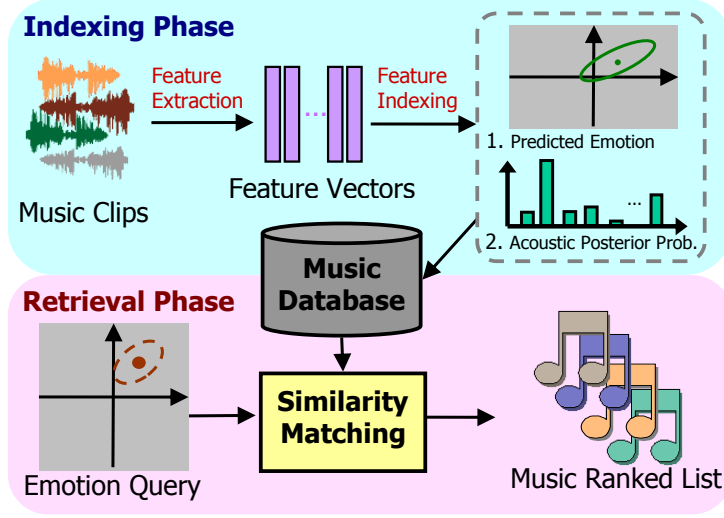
Indexing Phase

Feature Extraction

Feature Indexing

1. Predicted Emotion

...

2. Acoustic Posterior Prob.

Music Clips

Feature Vectors

Music Database

Retrieval Phase

Similarity Matching

Emotion Query

Music Ranked List